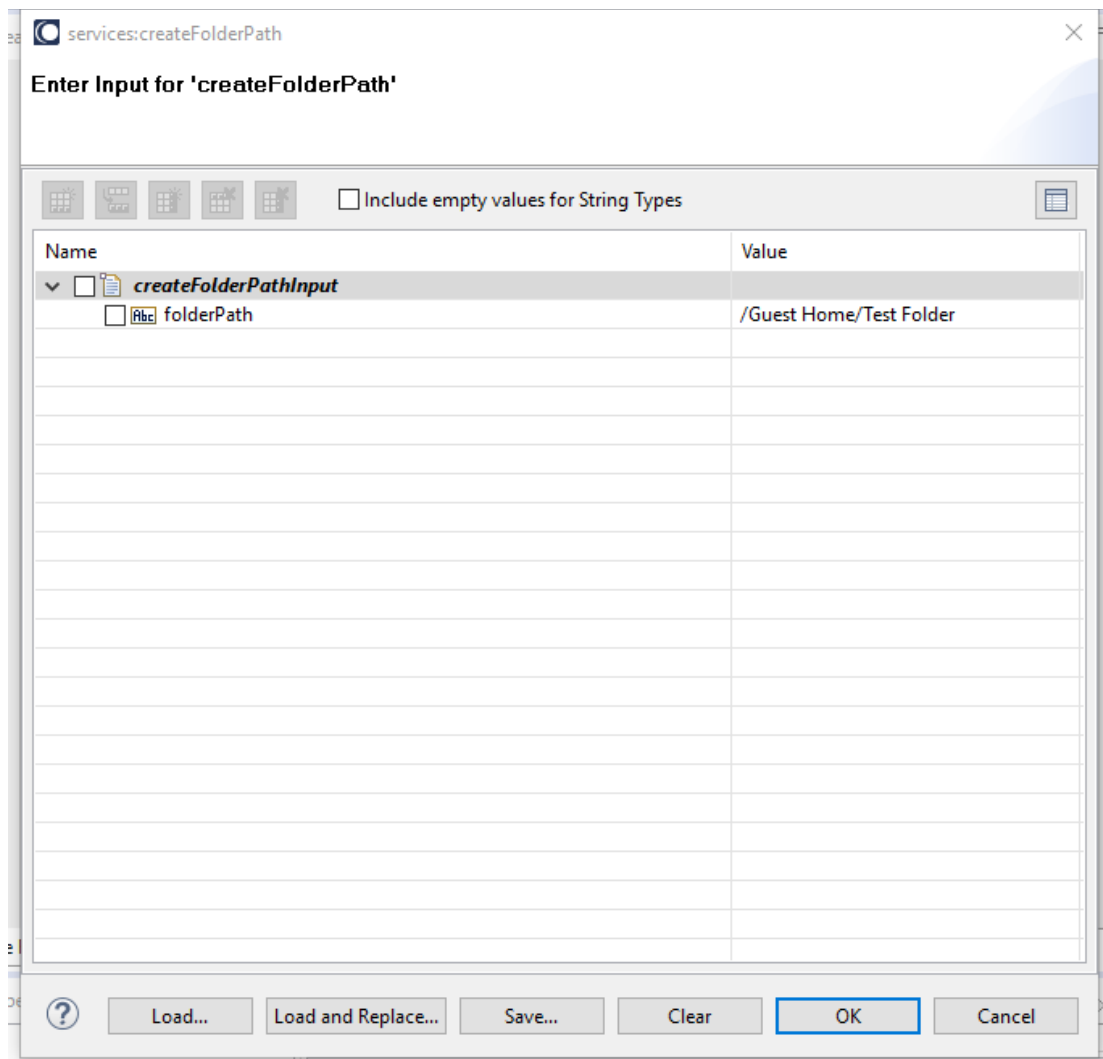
services:createFolderPath

Enter Input for 'createFolderPath'

Include empty values for String Types

| Name | Value |
|---|---|
| createFolderPathInput | |
| Abc folderPath | /Guest Home/Test Folder |

Load... Load and Replace... Save... Clear OK Cancel